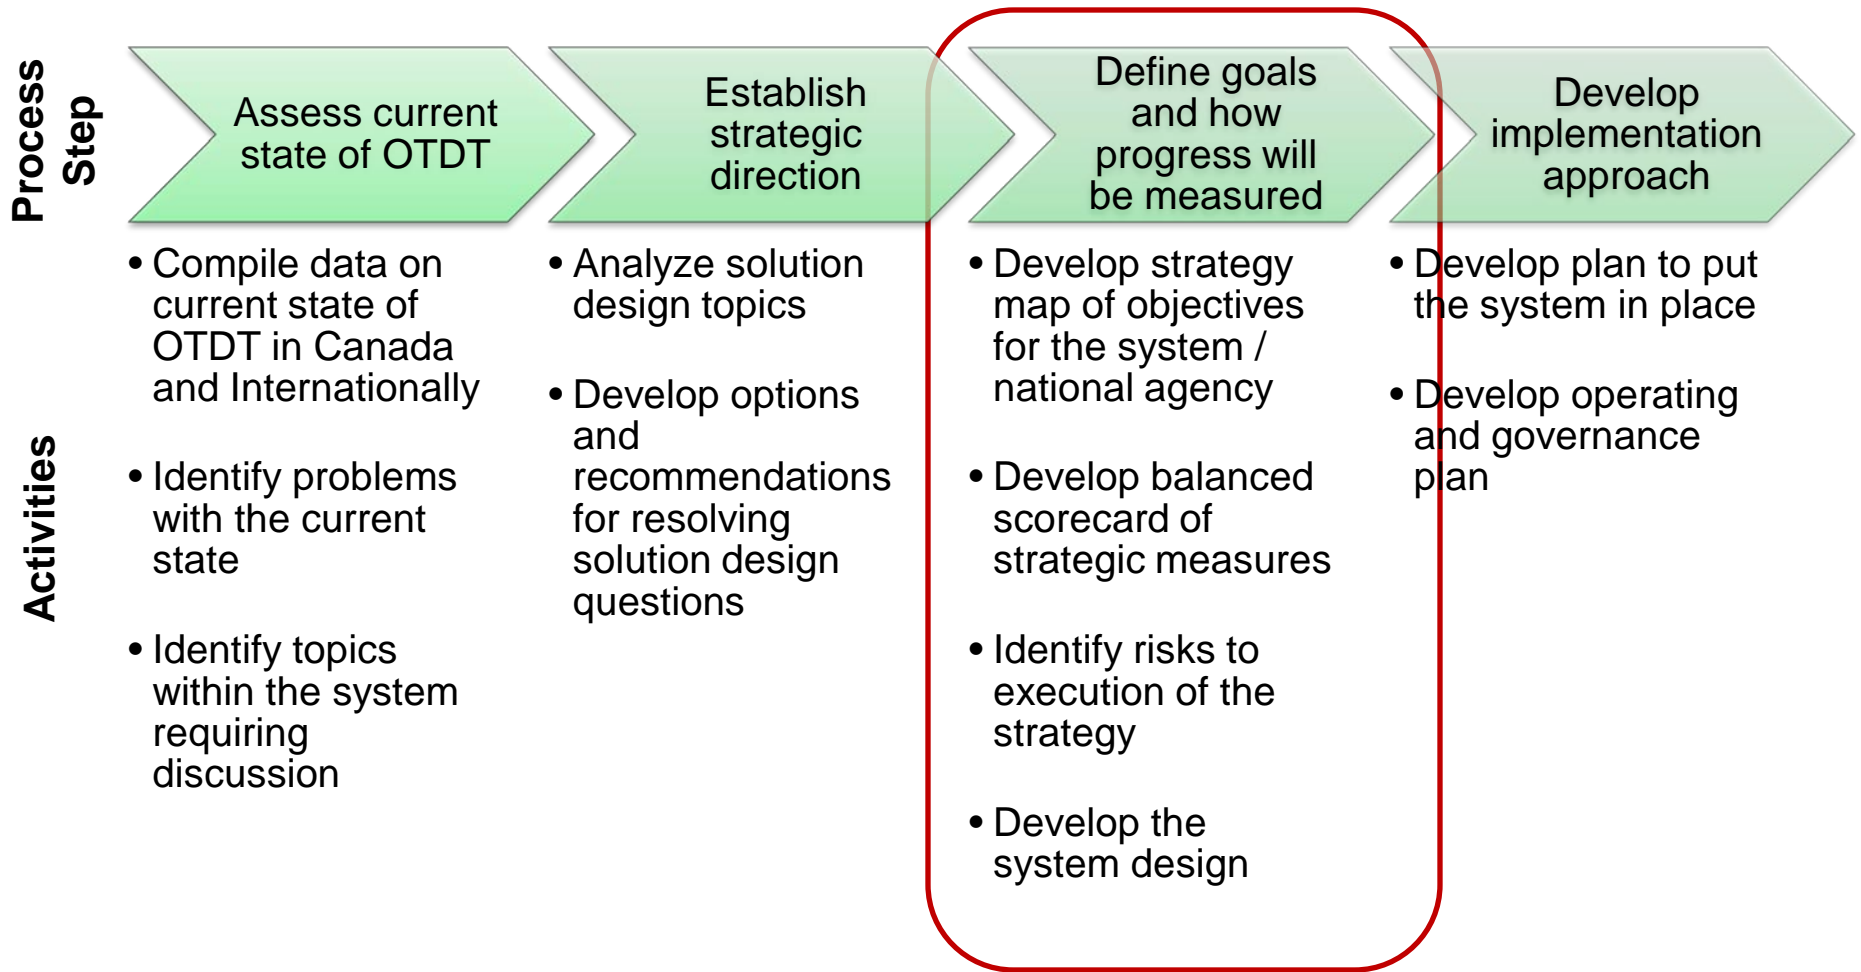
Process Step

Assess current state of OTDT

Establish strategic direction

Define goals and how progress will be measured

Develop implementation approach

Activities

• Compile data on current state of OTDT in Canada and Internationally

• Identify problems with the current state

• Identify topics within the system requiring discussion

• Analyze solution design topics

• Develop options and recommendations for resolving solution design questions

• Develop strategy map of objectives for the system / national agency

• Develop balanced scorecard of strategic measures

• Identify risks to execution of the strategy

• Develop the system design

• Develop plan to put the system in place

• Develop operating and governance plan